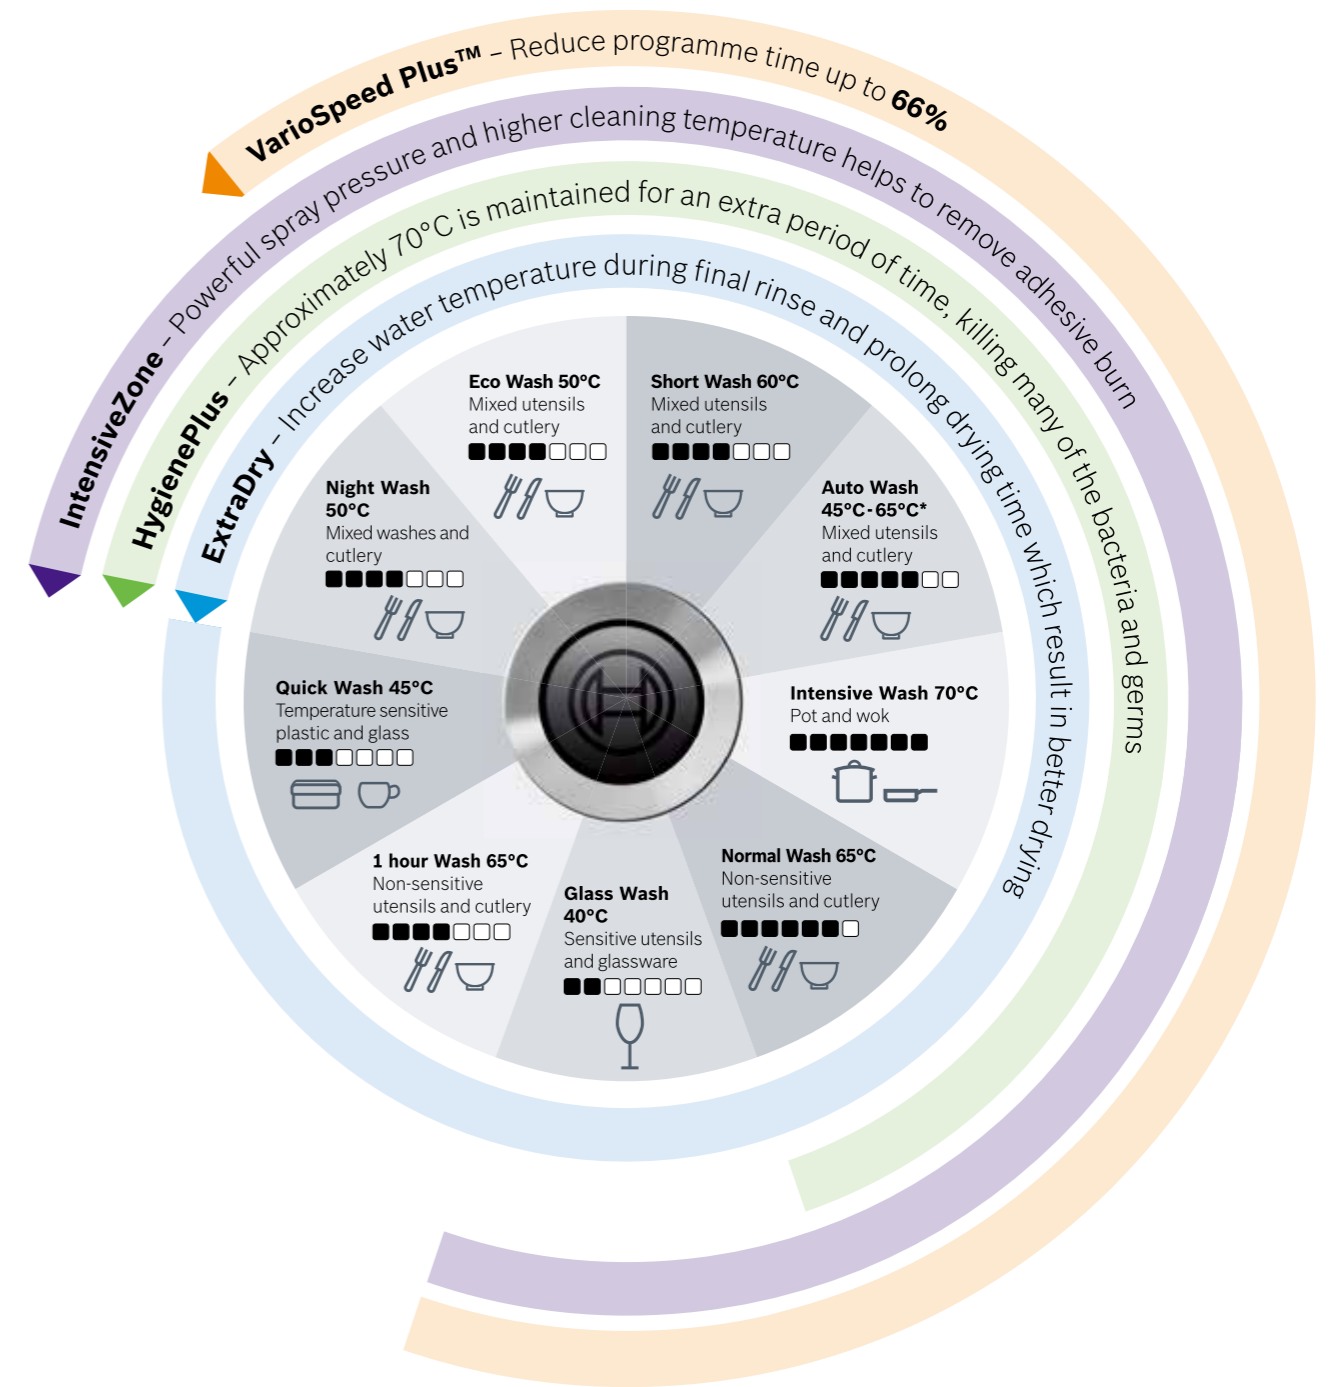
VarioSpeed Plus™ – Reduce programme time up to 66%

IntensiveZone – Powerful spray pressure and higher cleaning temperature helps to remove adhesive burn

HygienePlus – Approximately 70°C is maintained for an extra period of time, killing many of the bacteria and germs

ExtraDry – Increase water temperature during final rinse and prolong drying time which result in better drying

Eco Wash 50°C
Mixed utensils and cutlery

Short Wash 60°C
Mixed utensils and cutlery

Night Wash 50°C
Mixed washes and cutlery

Auto Wash 45°C-65°C*
Mixed utensils and cutlery

Quick Wash 45°C
Temperature sensitive plastic and glass

Intensive Wash 70°C
Pot and wok

1 hour Wash 65°C
Non-sensitive utensils and cutlery

Glass Wash 40°C
Sensitive utensils and glassware

Normal Wash 65°C
Non-sensitive utensils and cutlery